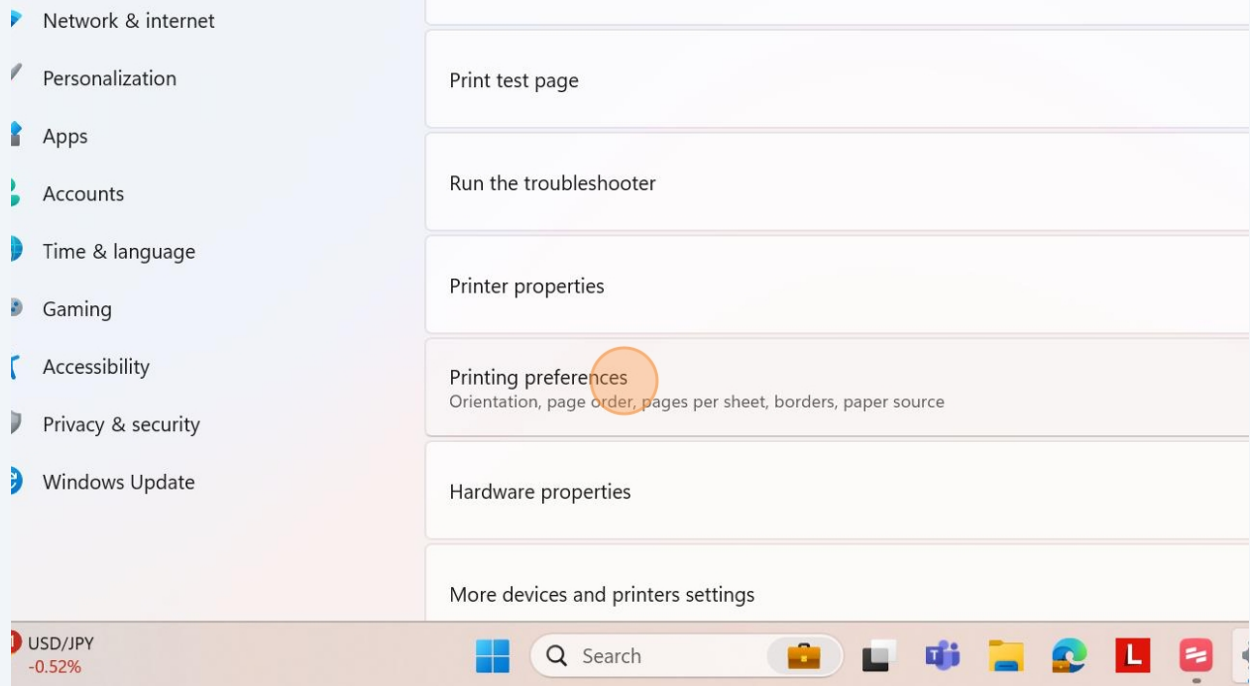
Network & internet
Personalization
Apps
Accounts
Time & language
Gaming
Accessibility
Privacy & security
Windows Update

Print test page

Run the troubleshooter

Printer properties

Printing preferences
Orientation, page order, pages per sheet, borders, paper source

Hardware properties

More devices and printers settings

USD/JPY
-0.52%

Search